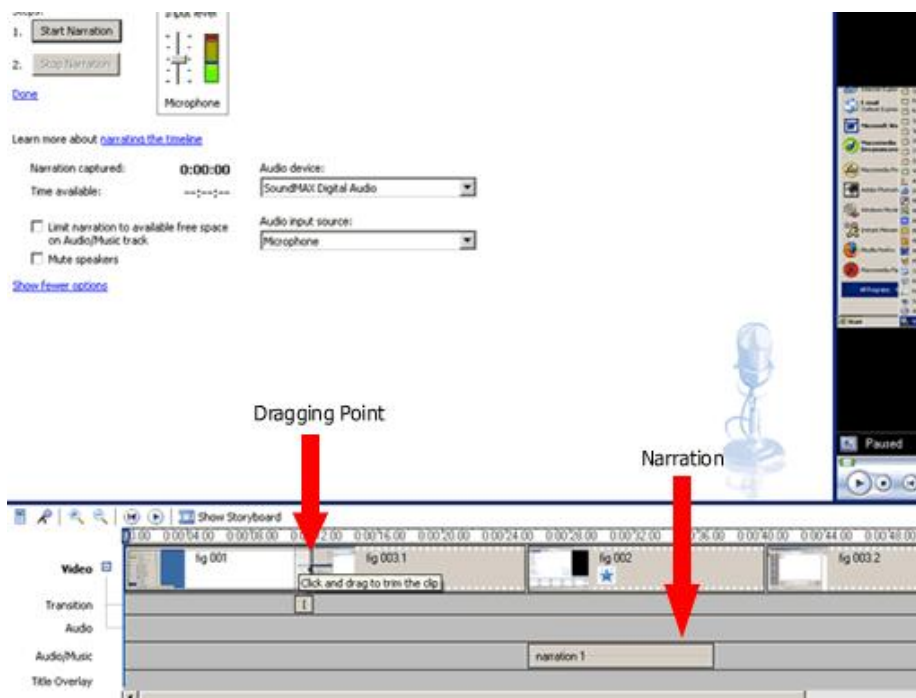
Steps:
1. Start Narration
2. Stop Narration
Done

Input level
Microphone

Learn more about narrating the timeline

Narration captured: 0:00:00
Time available: --:--:--

Audio device:
SoundMAX Digital Audio

Audio input source:
Microphone

Limit narration to available free space on Audio/Music track
Mute speakers

Show fewer options

Paused

Dragging Point

Narration

Show Storyboard

0:00 0:00:04.00 0:00:08.00 0:00:12.00 0:00:16.00 0:00:20.00 0:00:24.00 0:00:28.00 0:00:32.00 0:00:36.00 0:00:40.00 0:00:44.00 0:00:48.00

Video
fig 001
fig 003.1
Click and drag to trim the clip
fig 002
fig 003.2

Transition
Audio
Audio/Music
narration 1
Title Overlay